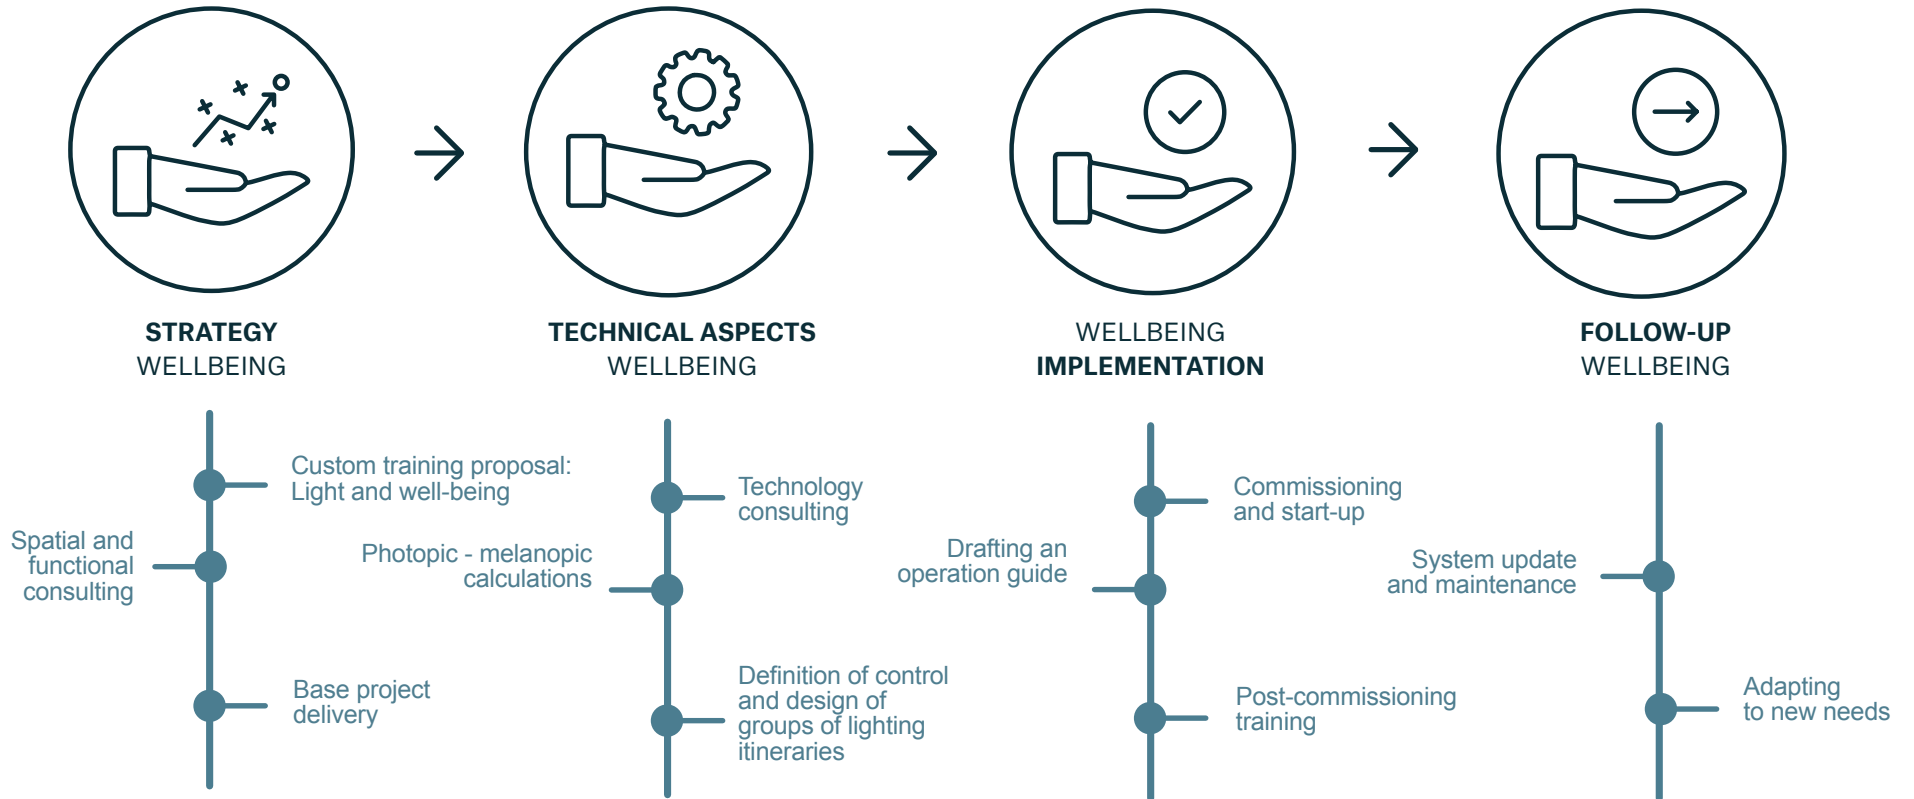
STRATEGY
WELLBEING

Custom training proposal: Light and well-being

Spatial and functional consulting

Base project delivery

TECHNICAL ASPECTS
WELLBEING

Technology consulting

Photopic - melanopic calculations

Definition of control and design of groups of lighting itineraries

WELLBEING
IMPLEMENTATION

Commissioning and start-up

Drafting an operation guide

Post-commissioning training

FOLLOW-UP
WELLBEING

System update and maintenance

Adapting to new needs